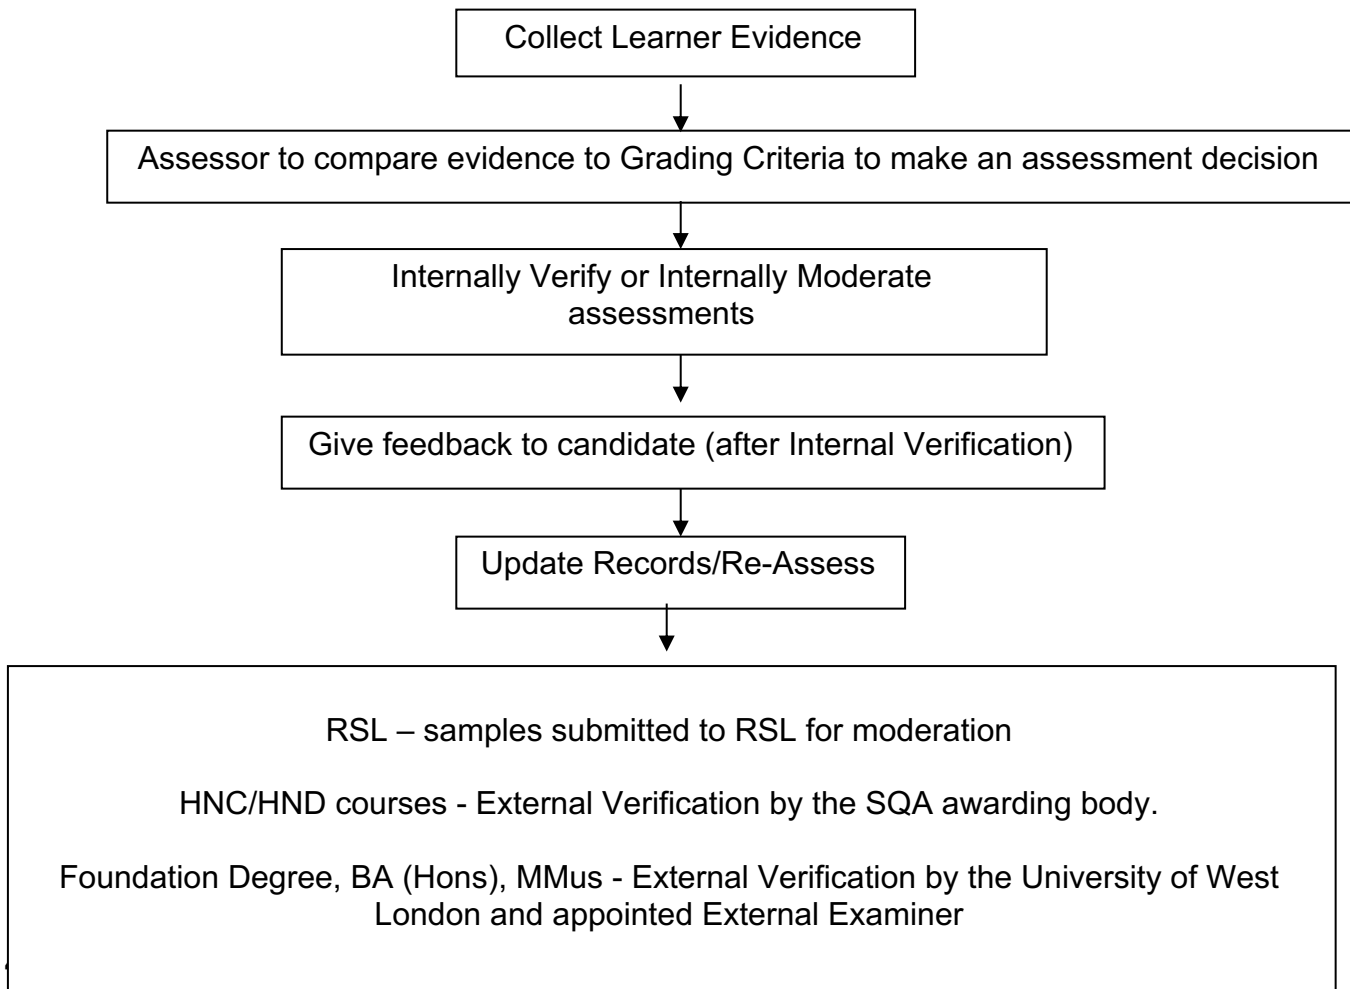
Collect Learner Evidence

Assessor to compare evidence to Grading Criteria to make an assessment decision

Internally Verify or Internally Moderate assessments

Give feedback to candidate (after Internal Verification)

Update Records/Re-Assess

RSL – samples submitted to RSL for moderation

HNC/HND courses - External Verification by the SQA awarding body.

Foundation Degree, BA (Hons), MMus - External Verification by the University of West London and appointed External Examiner